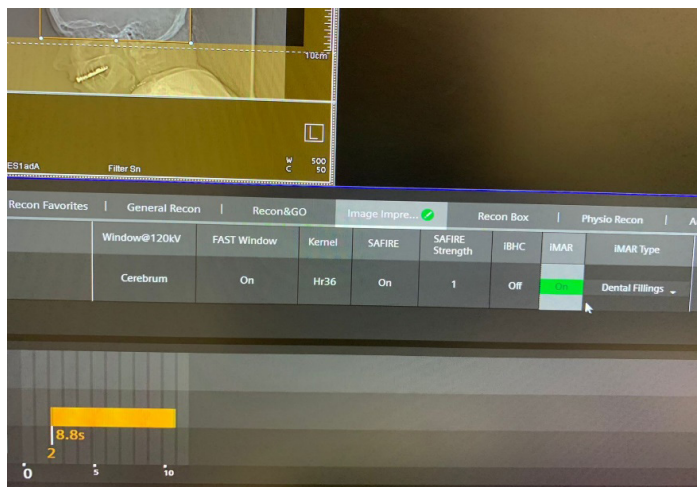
10cm

L

ES1adA

Filter Sn

W 500
C 50

Recon Favorites | General Recon | Recon&GO | Image Impre... | Recon Box | Physio Recon | A

| Window@120kV | FAST Window | Kernel | SAFIRE | SAFIRE Strength | IBHC | iMAR | iMAR Type |
|---|---|---|---|---|---|---|---|
| Cerebrum | On | Hr36 | On | 1 | Off | On | Dental Fillings |

8.8s
2

0 5 10